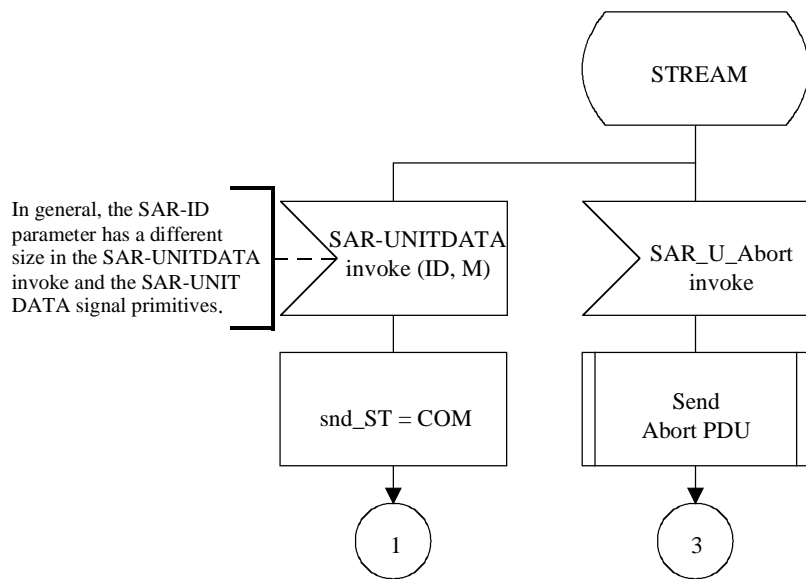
STREAM

In general, the SAR-ID parameter has a different size in the SAR-UNITDATA invoke and the SAR-UNIT DATA signal primitives.

SAR-UNITDATA invoke (ID, M)

SAR_U_Abort invoke

snd_ST = COM

Send Abort PDU

1

3